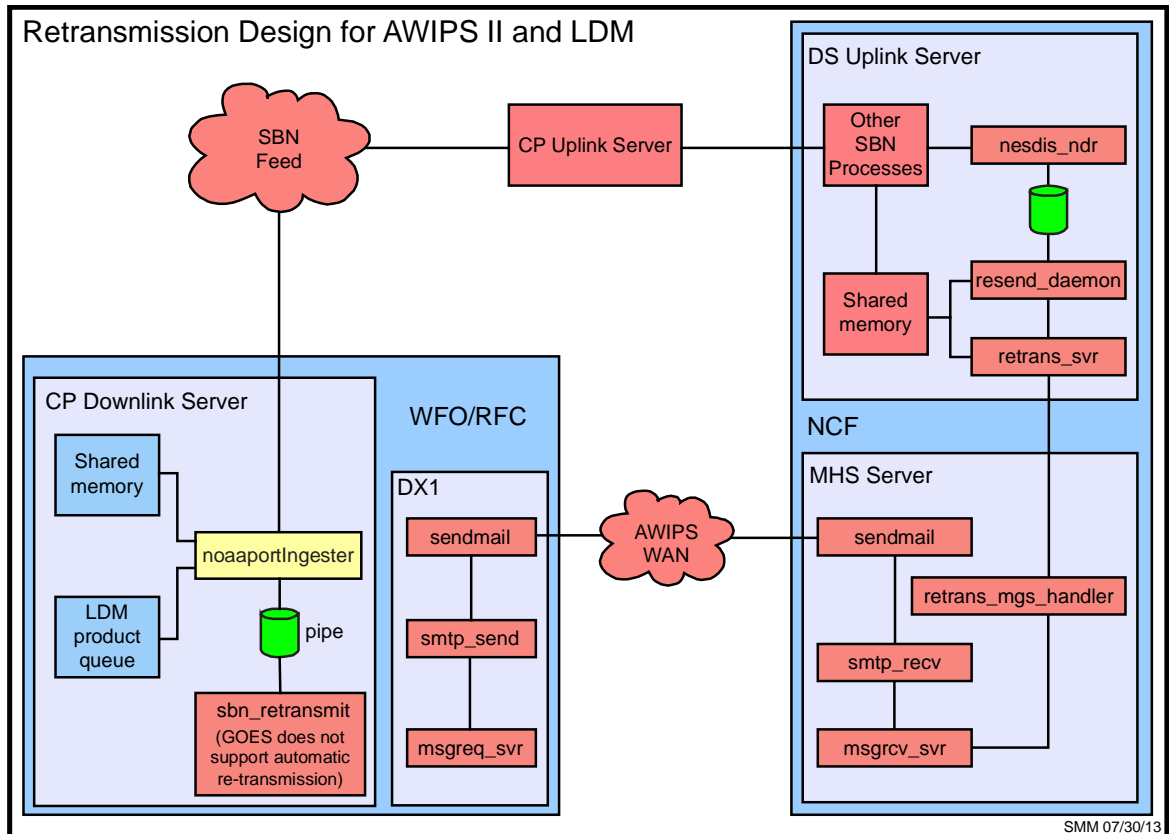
Retransmission Design for AWIPS II and LDM

SBN Feed

CP Uplink Server

DS Uplink Server

Other SBN Processes

nesdis_ndr

Shared memory

resend_daemon

retrans_svr

NCF

CP Downlink Server

WFO/RFC

Shared memory

noaaportIngester

LDM product queue

pipe

sbn_retransmit (GOES does not support automatic re-transmission)

DX1

sendmail

smtp_send

msgreq_svr

AWIPS WAN

MHS Server

sendmail

retrans_mgs_handler

smtp_recv

msgrcv_svr

SMM 07/30/13